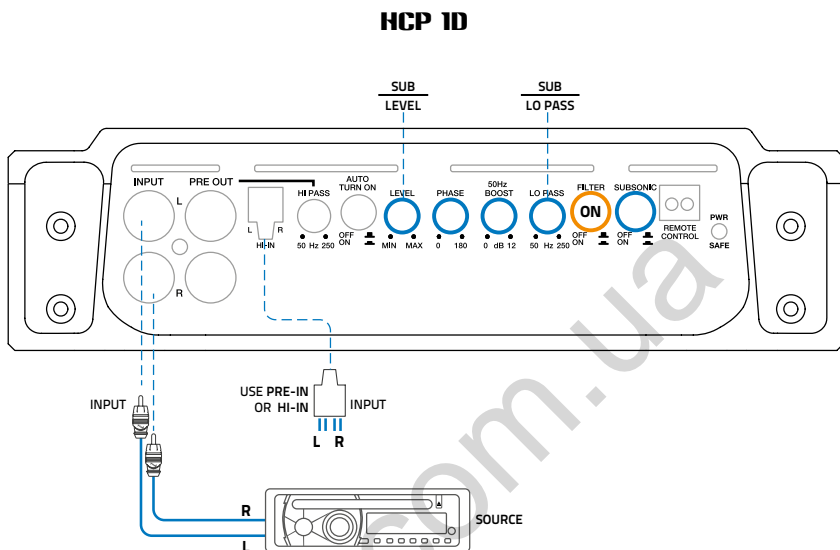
HCP 1D

SUB
LEVEL

SUB
LO PASS

INPUT
PRE OUT
L
R
L R
HI-IN
HI PASS
50 Hz 250
AUTO TURN ON
OFF ON
LEVEL
MIN MAX
PHASE
0 180
50Hz BOOST
0 dB 12
LO PASS
50 Hz 250
FILTER
ON
OFF ON
SUBSONIC
OFF ON
REMOTE CONTROL
PWR
SAFE

USE PRE-IN
OR HI-IN
INPUT
L R

INPUT

R
L
SOURCE

.com.ua